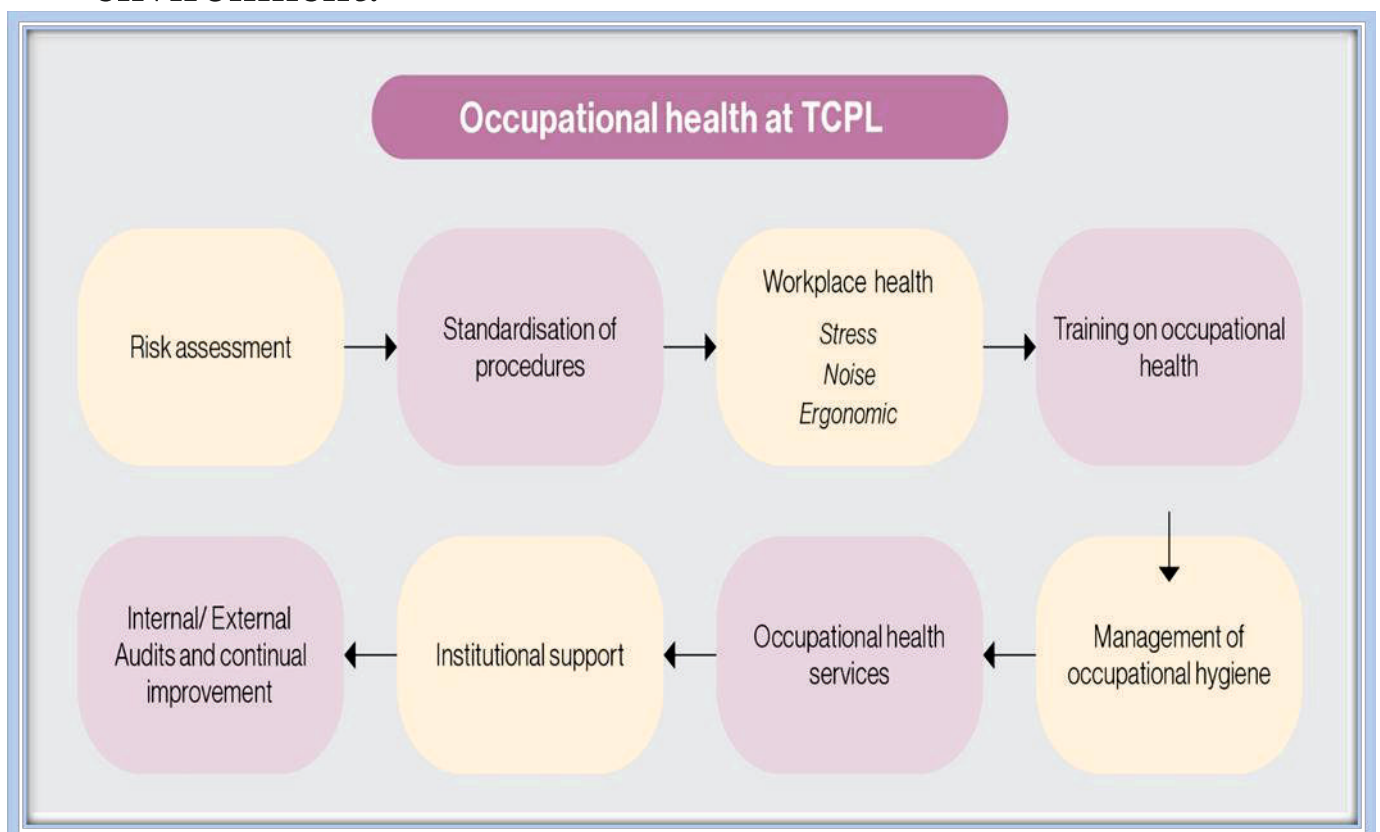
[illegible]

Occupational health at TCPL

Risk assessment

Standardisation of procedures

Workplace health
*Stress*
*Noise*
*Ergonomic*

Training on occupational health

Management of occupational hygiene

Occupational health services

Institutional support

Internal/ External Audits and continual improvement